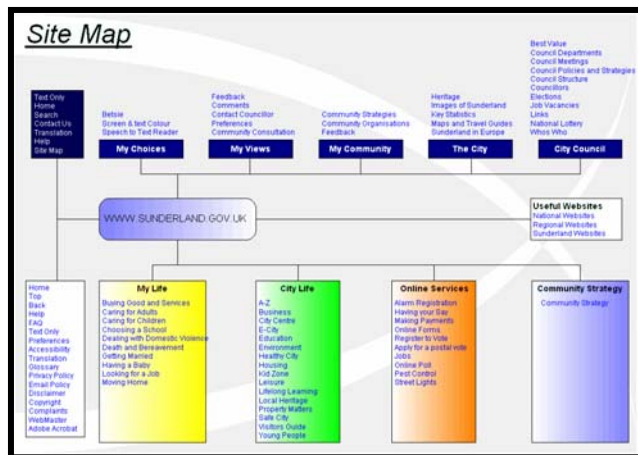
Site Map

Text Only
Home
Search
Contact Us
Translation
Help
Site Map

Betsie
Screen & text Colour
Speech to Text Reader

My Choices

Feedback
Comments
Contact Councillor
Preferences
Community Consultation

My Views

Community Strategies
Community Organisations
Feedback

My Community

Heritage
Images of Sunderland
Key Statistics
Maps and Travel Guides
Sunderland in Europe

The City

Best Value
Council Departments
Council Meetings
Council Policies and Strategies
Council Structure
Councillors
Elections
Job Vacancies
Links
National Lottery
Whos Who

City Council

WWW.SUNDERLAND.GOV.UK

Useful Websites
National Websites
Regional Websites
Sunderland Websites

Home
Top
Back
Help
FAQ
Text Only
Preferences
Accessibility
Translation
Glossary
Privacy Policy
Email Policy
Disclaimer
Copyright
Complaints
WebMaster
Adobe Acrobat

My Life
Buying Good and Services
Caring for Adults
Caring for Children
Choosing a School
Dealing with Domestic Violence
Death and Bereavement
Getting Married
Having a Baby
Looking for a Job
Moving Home

City Life
A-Z
Business
City Centre
E-City
Education
Environment
Healthy City
Housing
Kid Zone
Leisure
Lifelong Learning
Local Heritage
Property Matters
Safe City
Visitors Guide
Young People

Online Services
Alarm Registration
Having your Say
Making Payments
Online Forms
Register to Vote
Apply for a postal vote
Jobs
Online Poll
Pest Control
Street Lights

Community Strategy
Community Strategy